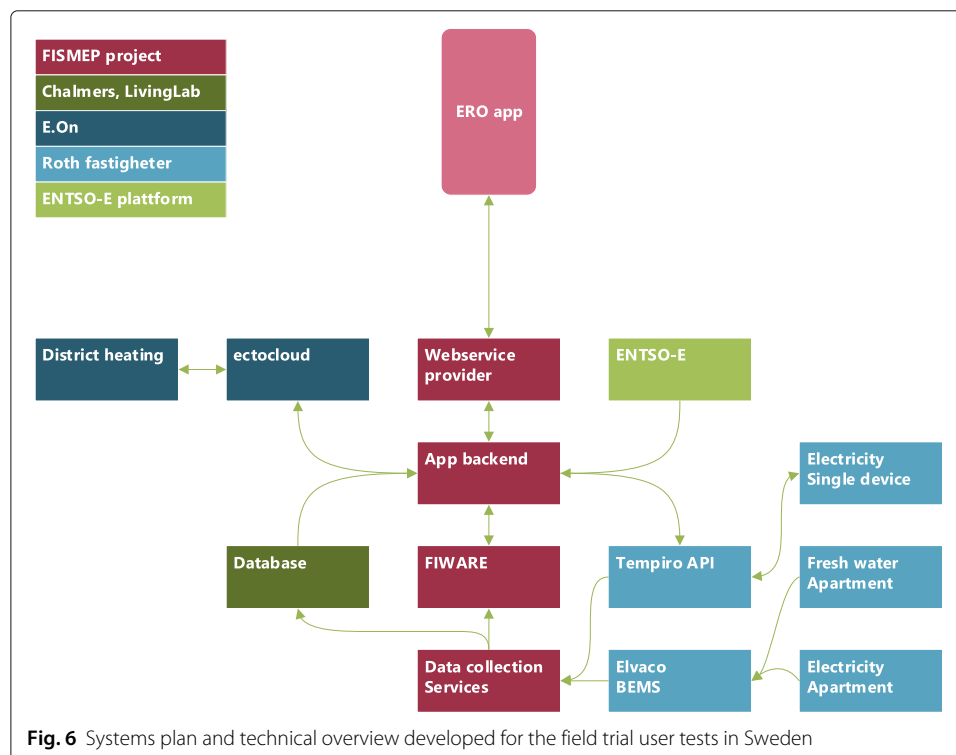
FISMEP project
Chalmers, LivingLab
E.On
Roth fastigheter
ENTSO-E plattform

ERO app

District heating
ectocloud
Webservice provider
ENTSO-E

App backend

Electricity Single device

Database
FIWARE
Tempiro API
Fresh water Apartment

Data collection Services
Elvaco BEMS
Electricity Apartment

**Fig. 6** Systems plan and technical overview developed for the field trial user tests in Sweden